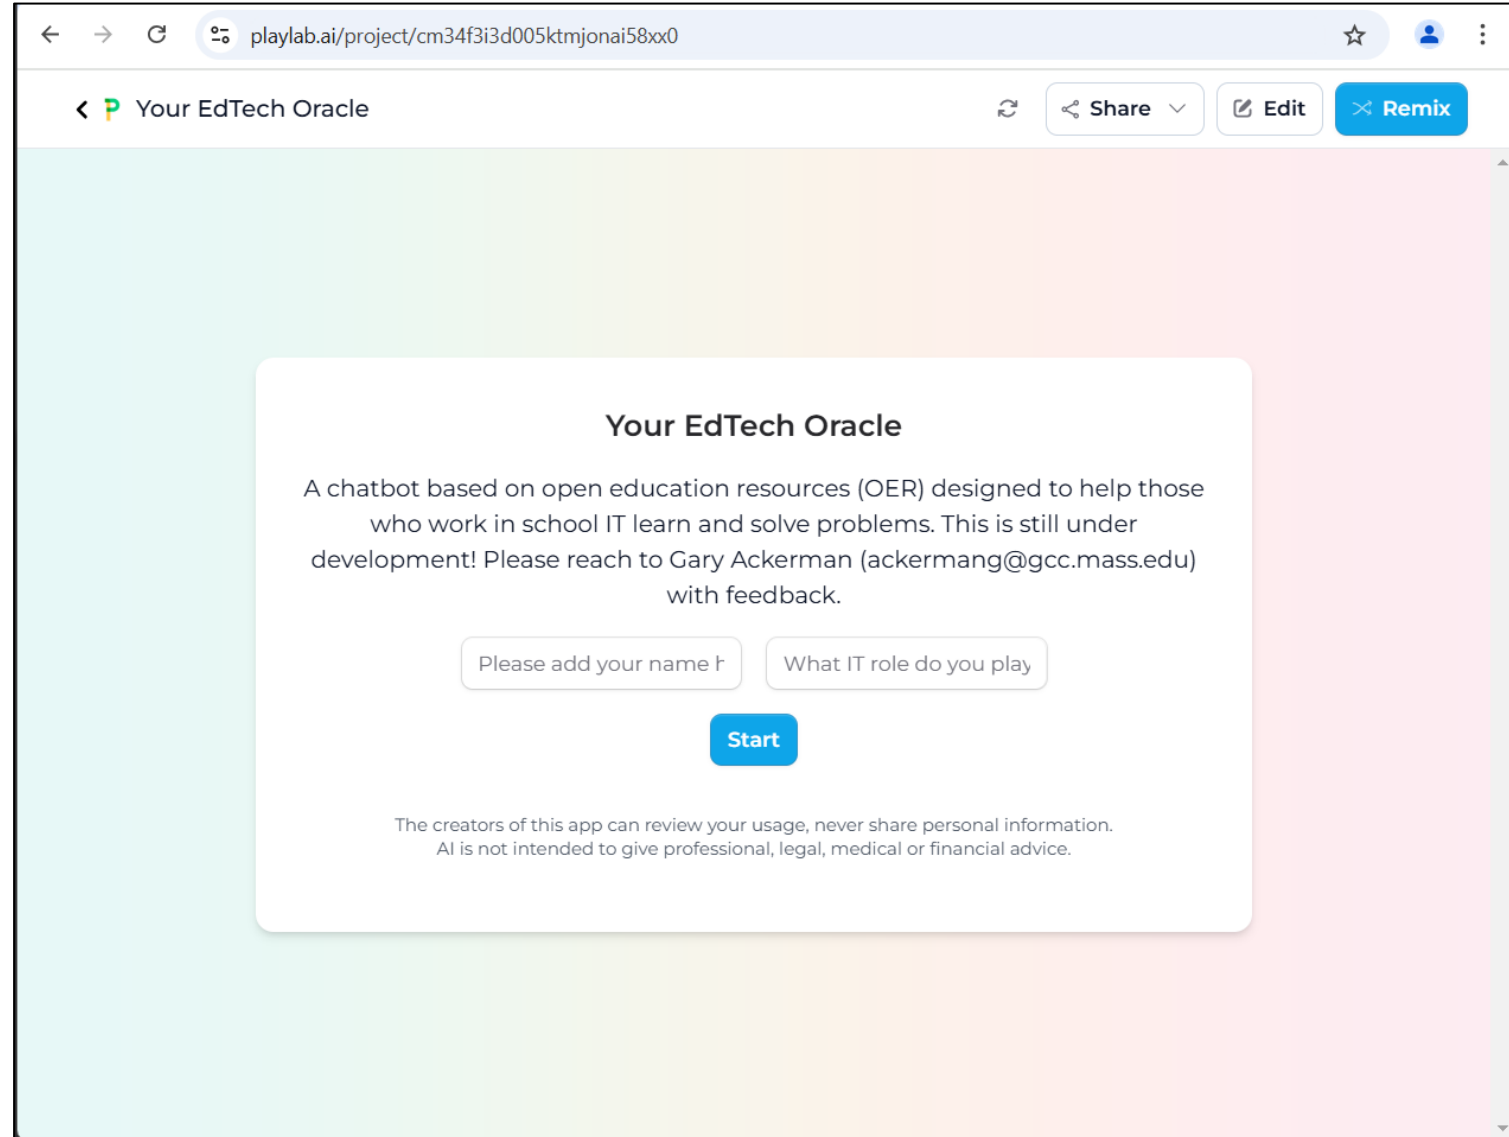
playlab.ai/project/cm34f3i3d005ktmjonai58xx0

Your EdTech Oracle

Share Edit Remix

Your EdTech Oracle

A chatbot based on open education resources (OER) designed to help those who work in school IT learn and solve problems. This is still under development! Please reach to Gary Ackerman (ackermang@gcc.mass.edu) with feedback.

Please add your name h

What IT role do you play

Start

The creators of this app can review your usage, never share personal information.
AI is not intended to give professional, legal, medical or financial advice.